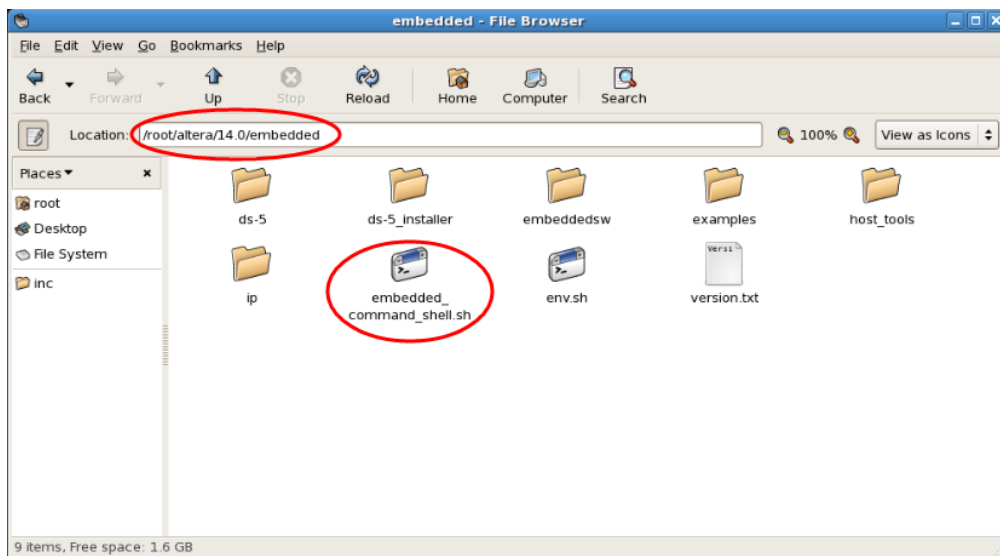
embedded - File Browser

File Edit View Go Bookmarks Help

Back Forward Up Stop Reload Home Computer Search

Location: /root/altera/14.0/embedded

100%

View as Icons

Places

root
Desktop
File System
inc

ds-5
ds-5_installer
embeddedsw
examples
host_tools
ip
embedded_command_shell.sh
env.sh
Versi
version.txt

9 items, Free space: 1.6 GB